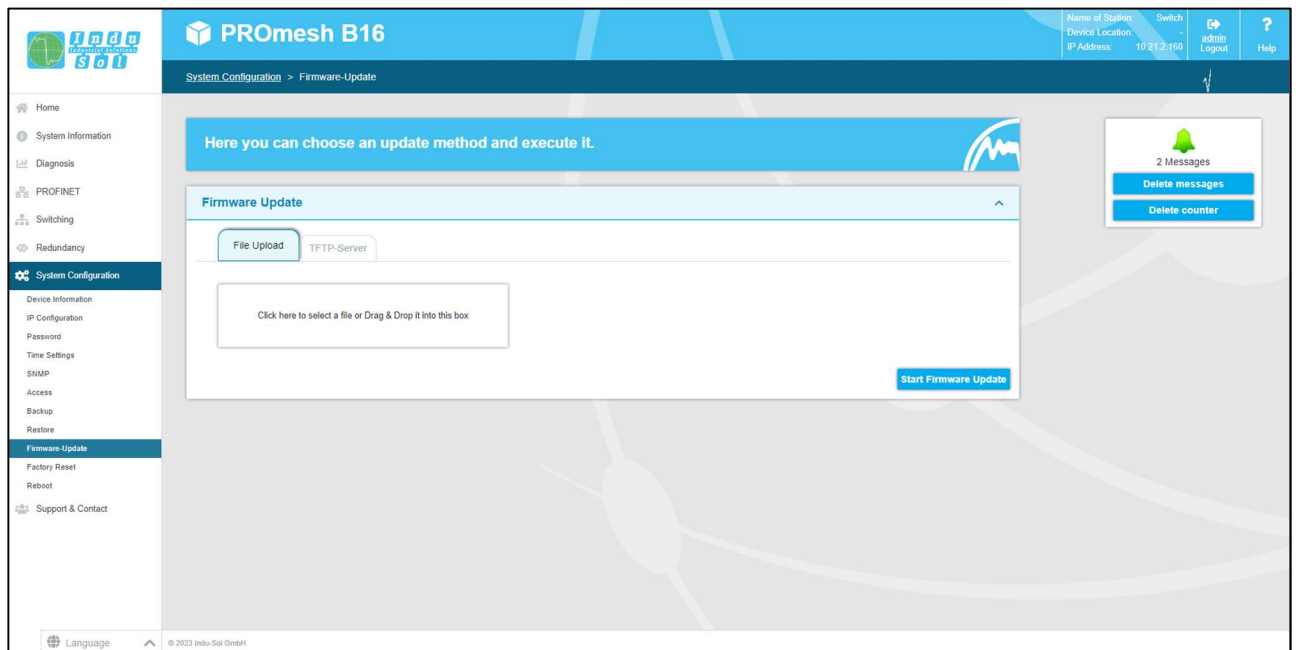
Indu Industrial Solutions Sol

PROmesh B16

Name of Station: Switch
Device Location: -
IP Address: 10.21.2.160

admin
Logout

Help

System Configuration > Firmware-Update

Home
System Information
Diagnosis
PROFINET
Switching
Redundancy
System Configuration
Device Information
IP Configuration
Password
Time Settings
SNMP
Access
Backup
Restore
Firmware-Update
Factory Reset
Reboot
Support & Contact

Here you can choose an update method and execute it.

Firmware Update

File Upload
TFTP-Server

Click here to select a file or Drag & Drop it into this box

Start Firmware Update

2 Messages
Delete messages
Delete counter

Language

© 2023 Indu-Sol GmbH